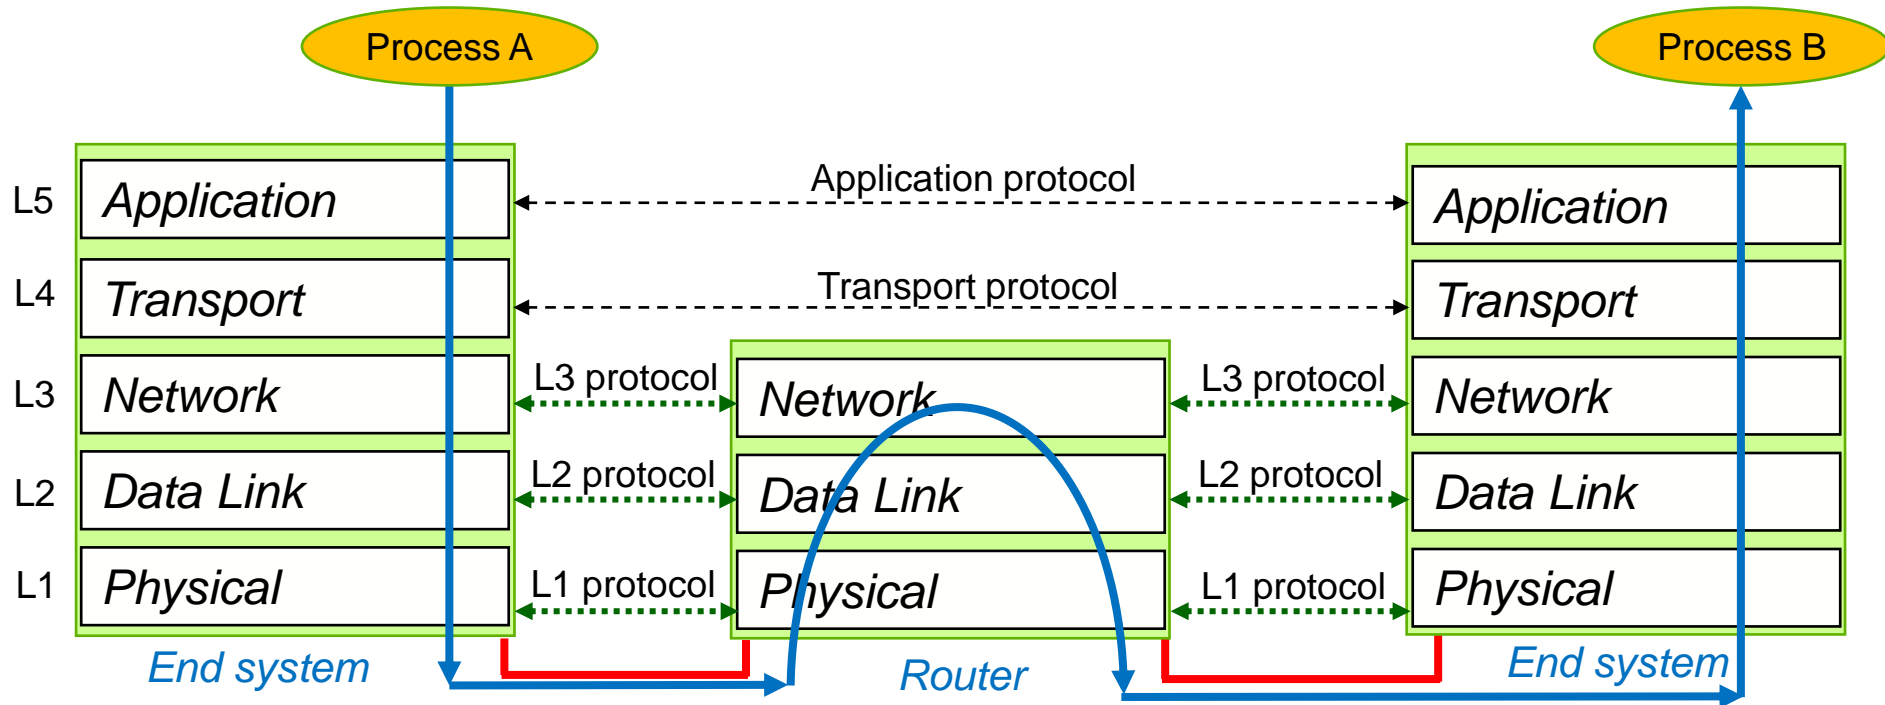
Process A

Process B

L5 Application

Application protocol

Application

L4 Transport

Transport protocol

Transport

L3 Network

L3 protocol

Network

L3 protocol

Network

L2 Data Link

L2 protocol

Data Link

L2 protocol

Data Link

L1 Physical

L1 protocol

Physical

L1 protocol

Physical

End system

Router

End system